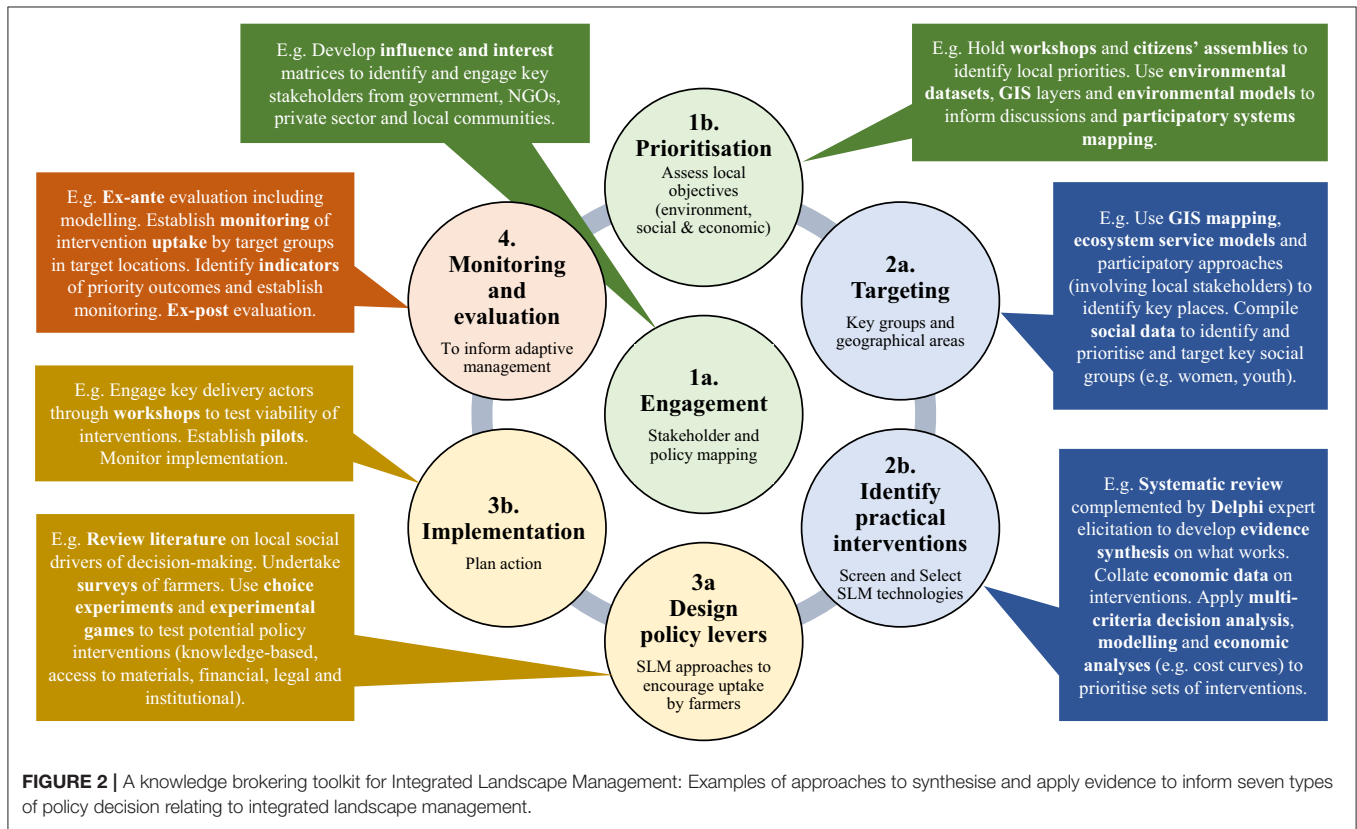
E.g. Develop influence and interest matrices to identify and engage key stakeholders from government, NGOs, private sector and local communities.

E.g. Hold workshops and citizens' assemblies to identify local priorities. Use environmental datasets, GIS layers and environmental models to inform discussions and participatory systems mapping.

E.g. Ex-ante evaluation including modelling. Establish monitoring of intervention uptake by target groups in target locations. Identify indicators of priority outcomes and establish monitoring. Ex-post evaluation.

1b. Prioritisation
Assess local objectives (environment, social & economic)

4. Monitoring and evaluation
To inform adaptive management

E.g. Use GIS mapping, ecosystem service models and participatory approaches (involving local stakeholders) to identify key places. Compile social data to identify and prioritise and target key social groups (e.g. women, youth).

2a. Targeting
Key groups and geographical areas

1a. Engagement
Stakeholder and policy mapping

E.g. Engage key delivery actors through workshops to test viability of interventions. Establish pilots. Monitor implementation.

2b. Identify practical interventions
Screen and Select SLM technologies

E.g. Systematic review complemented by Delphi expert elicitation to develop evidence synthesis on what works. Collate economic data on interventions. Apply multi-criteria decision analysis, modelling and economic analyses (e.g. cost curves) to prioritise sets of interventions.

3b. Implementation
Plan action

E.g. Review literature on local social drivers of decision-making. Undertake surveys of farmers. Use choice experiments and experimental games to test potential policy interventions (knowledge-based, access to materials, financial, legal and institutional).

3a Design policy levers
SLM approaches to encourage uptake by farmers

FIGURE 2 | A knowledge brokering toolkit for Integrated Landscape Management: Examples of approaches to synthesise and apply evidence to inform seven types of policy decision relating to integrated landscape management.